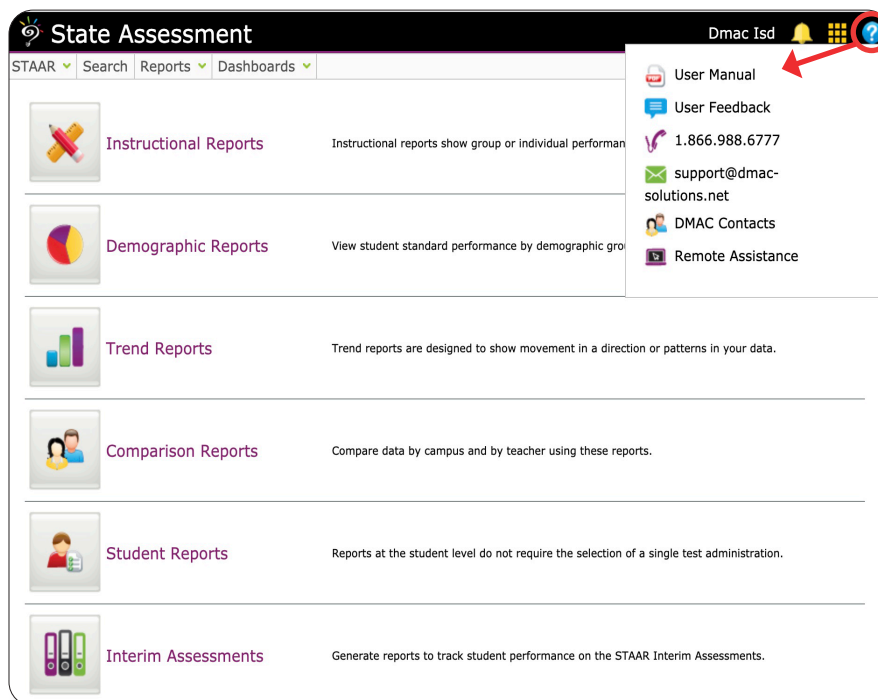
State Assessment

Dmac Isd

STAAR Search Reports Dashboards

User Manual

User Feedback

1.866.988.6777

support@dmac-solutions.net

DMAC Contacts

Remote Assistance

Instructional Reports

Instructional reports show group or individual performan

Demographic Reports

View student standard performance by demographic grou

Trend Reports

Trend reports are designed to show movement in a direction or patterns in your data.

Comparison Reports

Compare data by campus and by teacher using these reports.

Student Reports

Reports at the student level do not require the selection of a single test administration.

Interim Assessments

Generate reports to track student performance on the STAAR Interim Assessments.